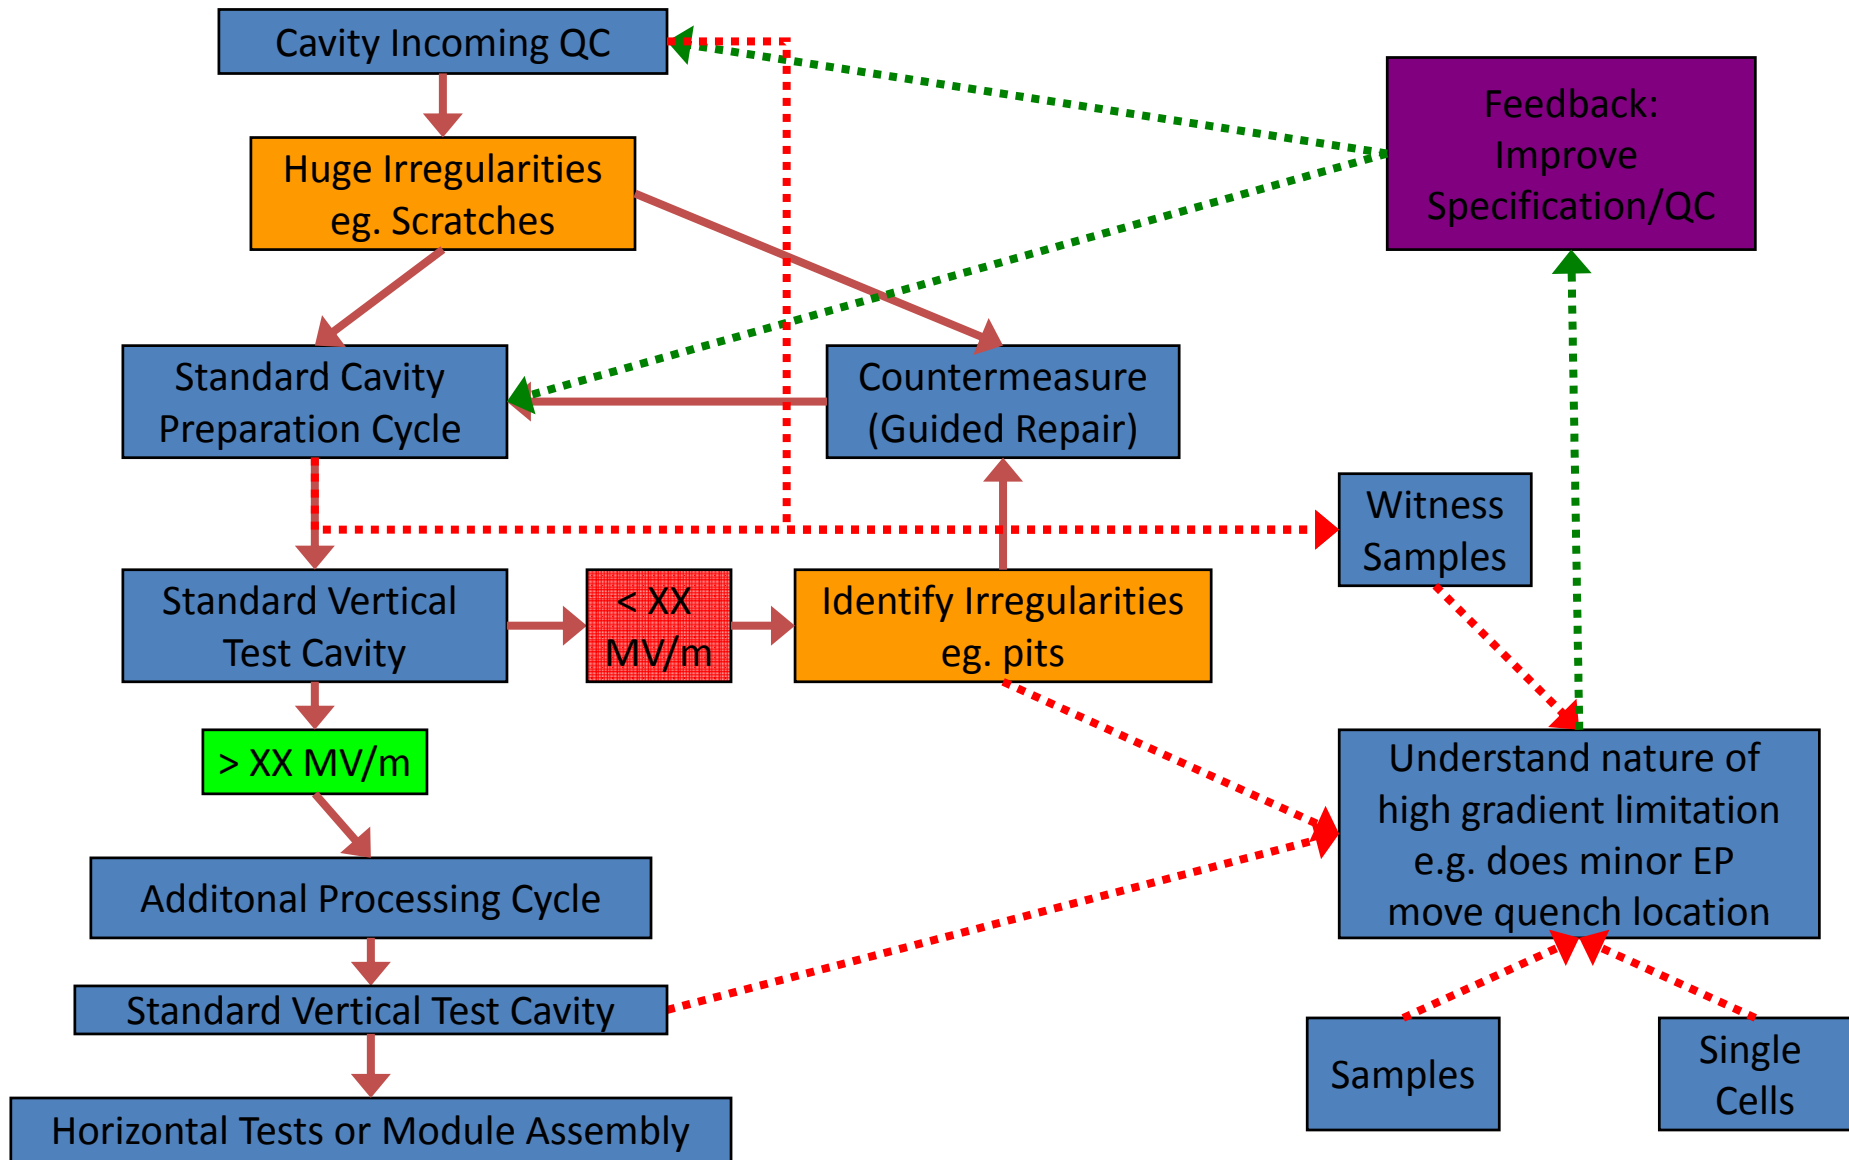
Cavity Incoming QC

Huge Irregularities eg. Scratches

Feedback: Improve Specification/QC

Standard Cavity Preparation Cycle

Countermeasure (Guided Repair)

Witness Samples

Standard Vertical Test Cavity

< XX MV/m

Identify Irregularities eg. pits

> XX MV/m

Understand nature of high gradient limitation e.g. does minor EP move quench location

Additonal Processing Cycle

Standard Vertical Test Cavity

Samples

Single Cells

Horizontal Tests or Module Assembly